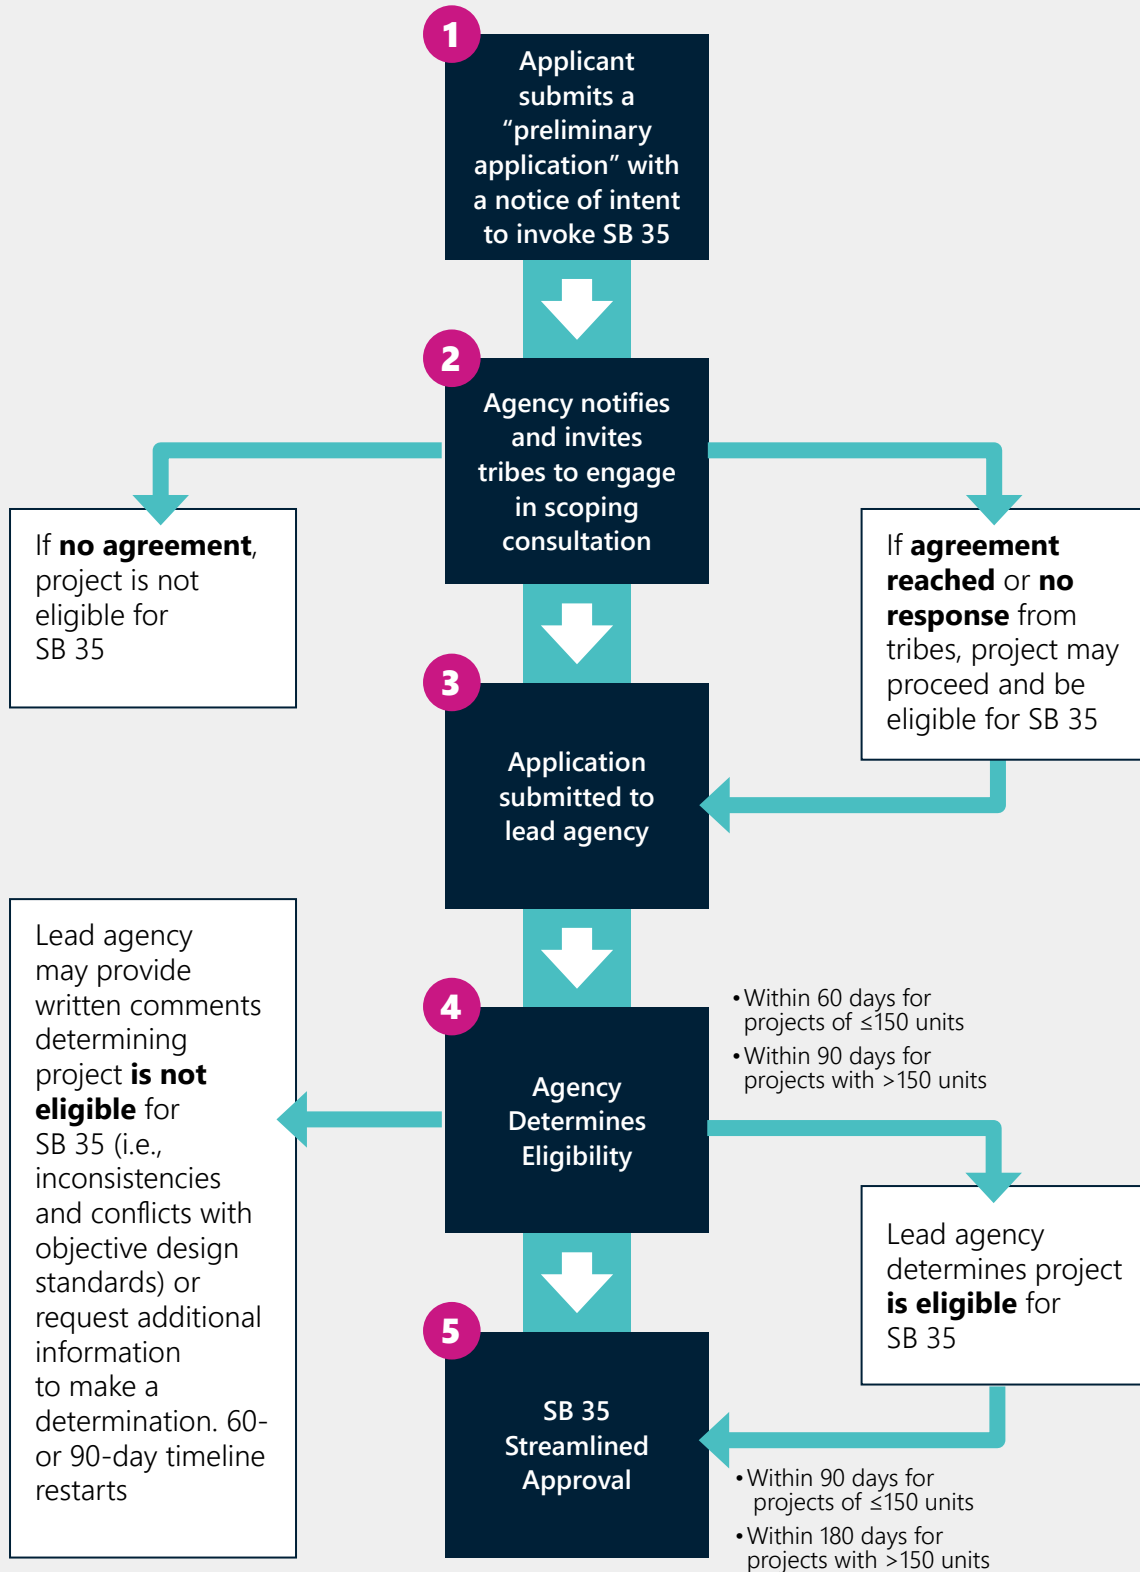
1

Applicant submits a "preliminary application" with a notice of intent to invoke SB 35

2

Agency notifies and invites tribes to engage in scoping consultation

If **no agreement**, project is not eligible for SB 35

If **agreement reached** or **no response** from tribes, project may proceed and be eligible for SB 35

3

Application submitted to lead agency

4

Agency Determines Eligibility

• Within 60 days for projects of ≤150 units
• Within 90 days for projects with >150 units

Lead agency may provide written comments determining project **is not eligible** for SB 35 (i.e., inconsistencies and conflicts with objective design standards) or request additional information to make a determination. 60- or 90-day timeline restarts

Lead agency determines project **is eligible** for SB 35

5

SB 35 Streamlined Approval

• Within 90 days for projects of ≤150 units
• Within 180 days for projects with >150 units